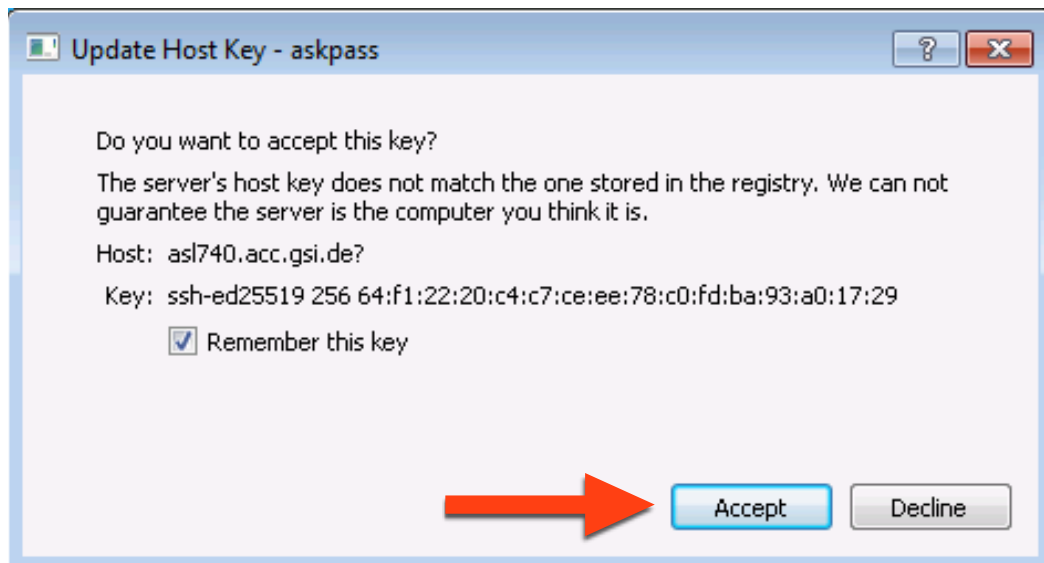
Update Host Key - askpass

?

Do you want to accept this key?

The server's host key does not match the one stored in the registry. We can not guarantee the server is the computer you think it is.

Host: asl740.acc.gsi.de?

Key: ssh-ed25519 256 64:f1:22:20:c4:c7:ce:ee:78:c0:fd:ba:93:a0:17:29

Remember this key

Accept

Decline